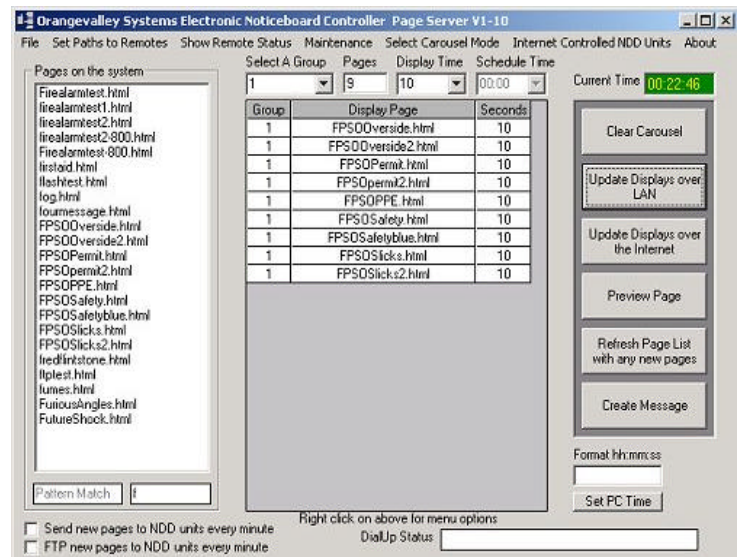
Orangevalley Systems Electronic Noticeboard Controller Page Server V1-10

File Set Paths to Remotes Show Remote Status Maintenance Select Carousel Mode Internet Controlled NDD Units About

Pages on the system

Firealarmtest.html
firealarmtest1.html
firealarmtest2.html
firealarmtest2-800.html
Firealarmtest-800.html
firstaid.html
flashtest.html
fog.html
fourmessage.html
FPSOOverside.html
FPSOOverside2.html
FPSOPermit.html
FPSOpermit2.html
FPSOPPE.html
FPSOSafety.html
FPSOSafetyblue.html
FPSOSlicks.html
FPSOSlicks2.html
fredflintstone.html
ftptest.html
fumes.html
FuriousAngles.html
FutureShock.html

Pattern Match f

Select A Group 1
Pages 9
Display Time 10
Schedule Time 00:00

| Group | Display Page | Seconds |
|---|---|---|
| 1 | FPSOOverside.html | 10 |
| 1 | FPSOOverside2.html | 10 |
| 1 | FPSOPermit.html | 10 |
| 1 | FPSOpermit2.html | 10 |
| 1 | FPSOPPE.html | 10 |
| 1 | FPSOSafety.html | 10 |
| 1 | FPSOSafetyblue.html | 10 |
| 1 | FPSOSlicks.html | 10 |
| 1 | FPSOSlicks2.html | 10 |

Current Time 00:22:46

Clear Carousel

Update Displays over LAN

Update Displays over the Internet

Preview Page

Refresh Page List with any new pages

Create Message

Format hh:mm:ss

Set PC Time

Send new pages to NDD units every minute

FTP new pages to NDD units every minute

Right click on above for menu options

DialUp Status